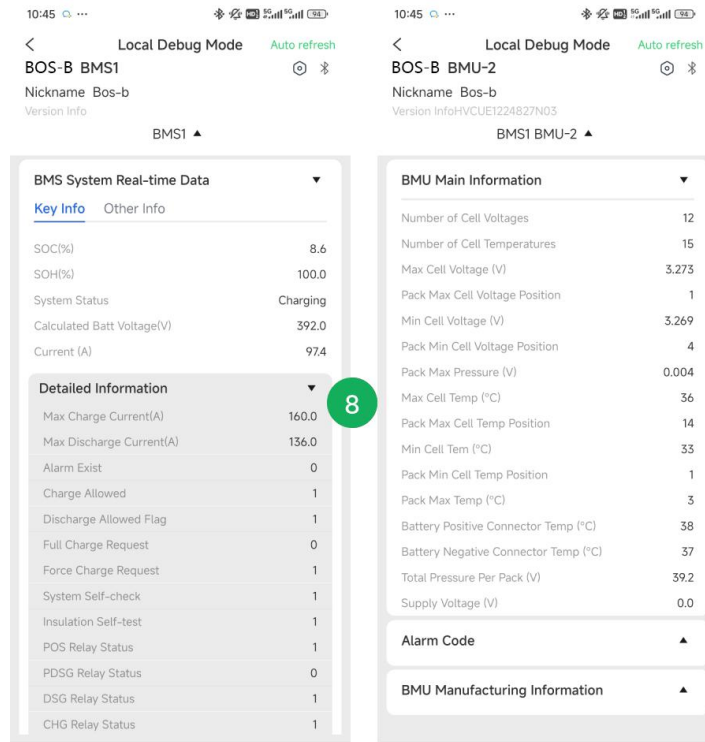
10:45

<
Local Debug Mode
Auto refresh
BOS-B BMS1
Nickname Bos-b
Version Info
BMS1 ▲

BMS System Real-time Data ▼
Key Info Other Info

| | |
|---|---|
| SOC(%) | 8.6 |
| SOH(%) | 100.0 |
| System Status | Charging |
| Calculated Batt Voltage(V) | 392.0 |
| Current (A) | 97.4 |

Detailed Information ▼

| | |
|---|---|
| Max Charge Current(A) | 160.0 |
| Max Discharge Current(A) | 136.0 |
| Alarm Exist | 0 |
| Charge Allowed | 1 |
| Discharge Allowed Flag | 1 |
| Full Charge Request | 0 |
| Force Charge Request | 1 |
| System Self-check | 1 |
| Insulation Self-test | 1 |
| POS Relay Status | 1 |
| PDSG Relay Status | 0 |
| DSG Relay Status | 1 |
| CHG Relay Status | 1 |

8

10:45

<
Local Debug Mode
Auto refresh
BOS-B BMU-2
Nickname Bos-b
Version InfoHVCUE1224827N03
BMS1 BMU-2 ▲

BMU Main Information ▼

| | |
|---|---|
| Number of Cell Voltages | 12 |
| Number of Cell Temperatures | 15 |
| Max Cell Voltage (V) | 3.273 |
| Pack Max Cell Voltage Position | 1 |
| Min Cell Voltage (V) | 3.269 |
| Pack Min Cell Voltage Position | 4 |
| Pack Max Pressure (V) | 0.004 |
| Max Cell Temp (°C) | 36 |
| Pack Max Cell Temp Position | 14 |
| Min Cell Tem (°C) | 33 |
| Pack Min Cell Temp Position | 1 |
| Pack Max Temp (°C) | 3 |
| Battery Positive Connector Temp (°C) | 38 |
| Battery Negative Connector Temp (°C) | 37 |
| Total Pressure Per Pack (V) | 39.2 |
| Supply Voltage (V) | 0.0 |

Alarm Code ▲

BMU Manufacturing Information ▲